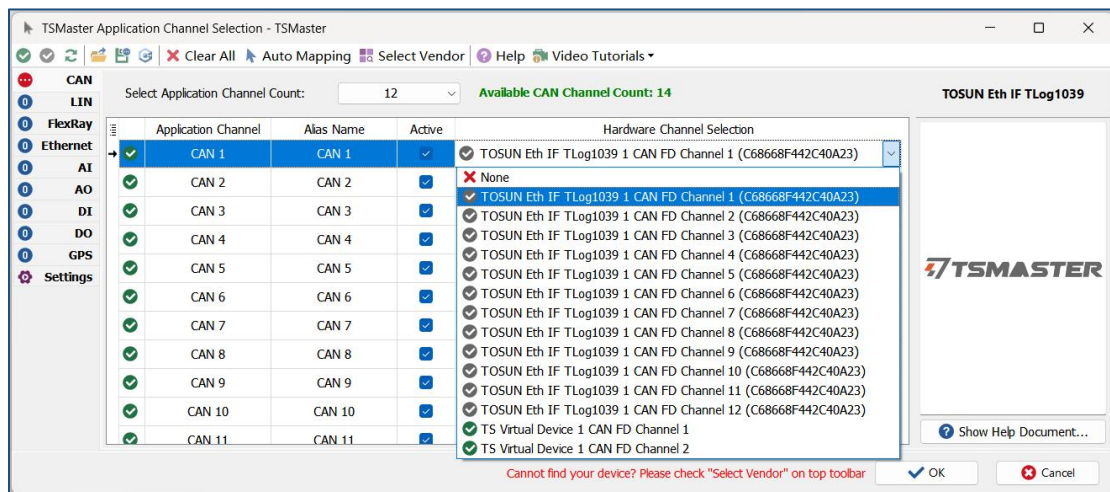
TSMaster Application Channel Selection - TSMaster

Clear All Auto Mapping Select Vendor Help Video Tutorials

CAN
0 LIN
0 FlexRay
0 Ethernet
0 AI
0 AO
0 DI
0 DO
0 GPS
Settings

Select Application Channel Count: 12

Available CAN Channel Count: 14

TOSUN Eth IF TLog1039

| Application Channel | Alias Name | Active | Hardware Channel Selection |
|---|---|---|---|
| CAN 1 | CAN 1 | ✓ | TOSUN Eth IF TLog1039 1 CAN FD Channel 1 (C68668F442C40A23) |
| CAN 2 | CAN 2 | ✓ | |
| CAN 3 | CAN 3 | ✓ | |
| CAN 4 | CAN 4 | ✓ | |
| CAN 5 | CAN 5 | ✓ | |
| CAN 6 | CAN 6 | ✓ | |
| CAN 7 | CAN 7 | ✓ | |
| CAN 8 | CAN 8 | ✓ | |
| CAN 9 | CAN 9 | ✓ | |
| CAN 10 | CAN 10 | ✓ | |
| CAN 11 | CAN 11 | ✓ | |

None
TOSUN Eth IF TLog1039 1 CAN FD Channel 1 (C68668F442C40A23)
TOSUN Eth IF TLog1039 1 CAN FD Channel 2 (C68668F442C40A23)
TOSUN Eth IF TLog1039 1 CAN FD Channel 3 (C68668F442C40A23)
TOSUN Eth IF TLog1039 1 CAN FD Channel 4 (C68668F442C40A23)
TOSUN Eth IF TLog1039 1 CAN FD Channel 5 (C68668F442C40A23)
TOSUN Eth IF TLog1039 1 CAN FD Channel 6 (C68668F442C40A23)
TOSUN Eth IF TLog1039 1 CAN FD Channel 7 (C68668F442C40A23)
TOSUN Eth IF TLog1039 1 CAN FD Channel 8 (C68668F442C40A23)
TOSUN Eth IF TLog1039 1 CAN FD Channel 9 (C68668F442C40A23)
TOSUN Eth IF TLog1039 1 CAN FD Channel 10 (C68668F442C40A23)
TOSUN Eth IF TLog1039 1 CAN FD Channel 11 (C68668F442C40A23)
TOSUN Eth IF TLog1039 1 CAN FD Channel 12 (C68668F442C40A23)
TS Virtual Device 1 CAN FD Channel 1
TS Virtual Device 1 CAN FD Channel 2

TSMASTER

Show Help Document...

Cannot find your device? Please check "Select Vendor" on top toolbar

OK

Cancel